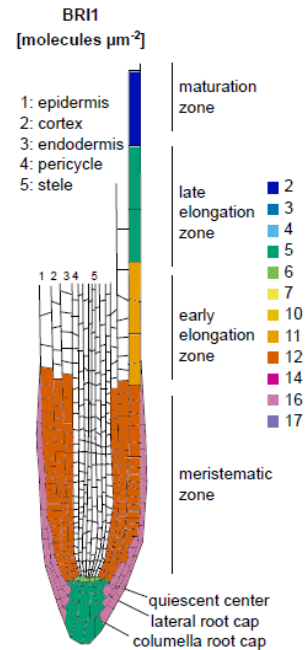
BRI1
[molecules $\mu m^{-2}$]

1: epidermis
2: cortex
3: endodermis
4: pericycle
5: stele

maturation zone

late elongation zone

early elongation zone

meristematic zone

1 2 3 4 5

2
3
4
5
6
7
10
11
12
14
16
17

quiescent center
lateral root cap
columella root cap